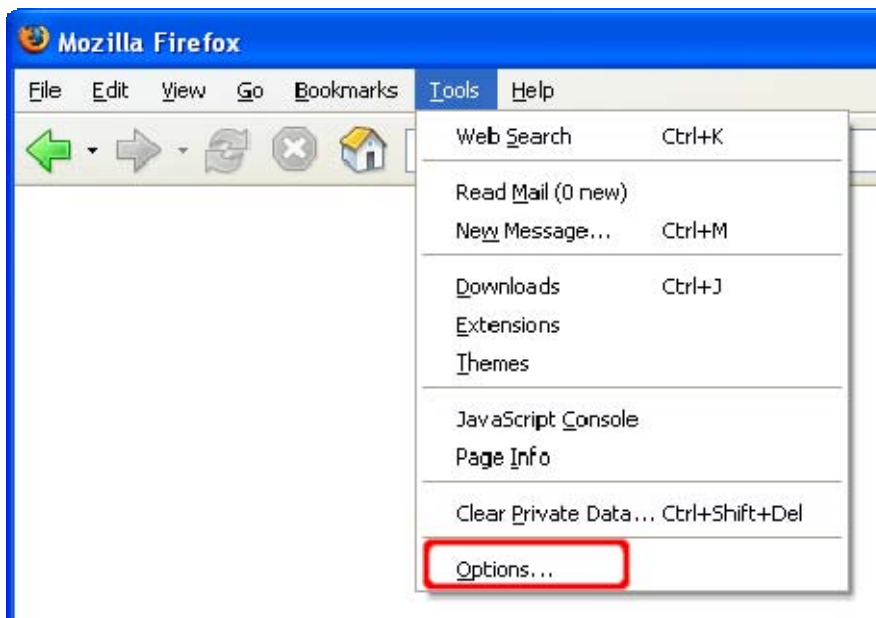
Mozilla Firefox

File Edit View Go Bookmarks Tools Help

Web Search Ctrl+K

Read Mail (0 new)
New Message... Ctrl+M

Downloads Ctrl+J
Extensions
Themes

JavaScript Console
Page Info

Clear Private Data... Ctrl+Shift+Del

Options...